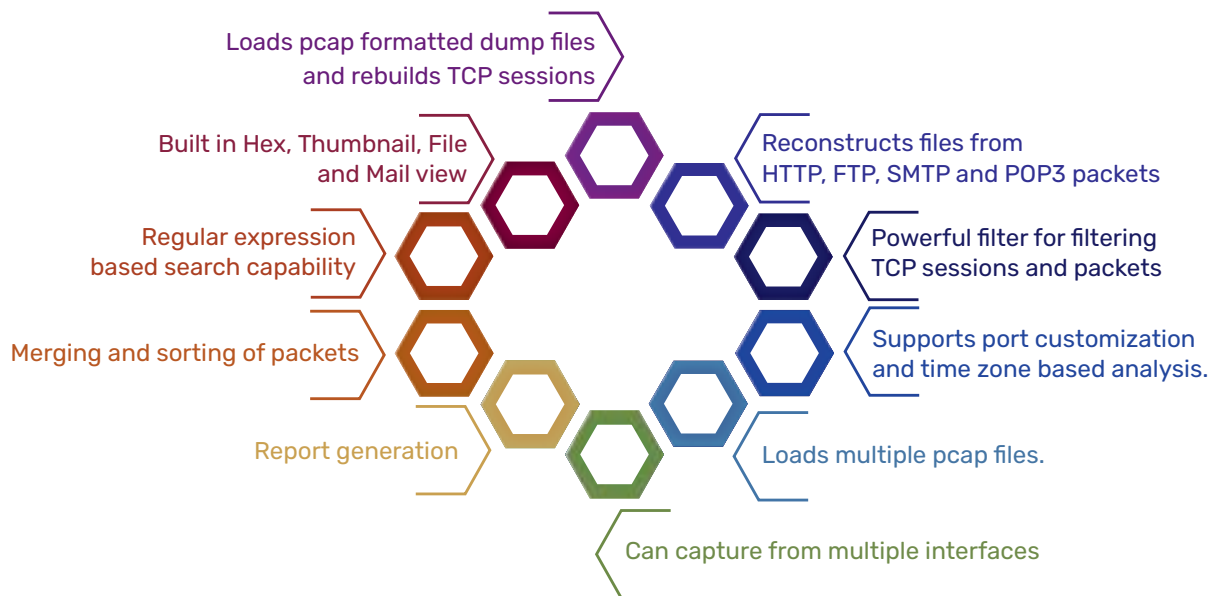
Loads pcap formatted dump files and rebuilds TCP sessions

Built in Hex, Thumbnail, File and Mail view

Reconstructs files from HTTP, FTP, SMTP and POP3 packets

Regular expression based search capability

Powerful filter for filtering TCP sessions and packets

Merging and sorting of packets

Supports port customization and time zone based analysis.

Report generation

Loads multiple pcap files.

Can capture from multiple interfaces